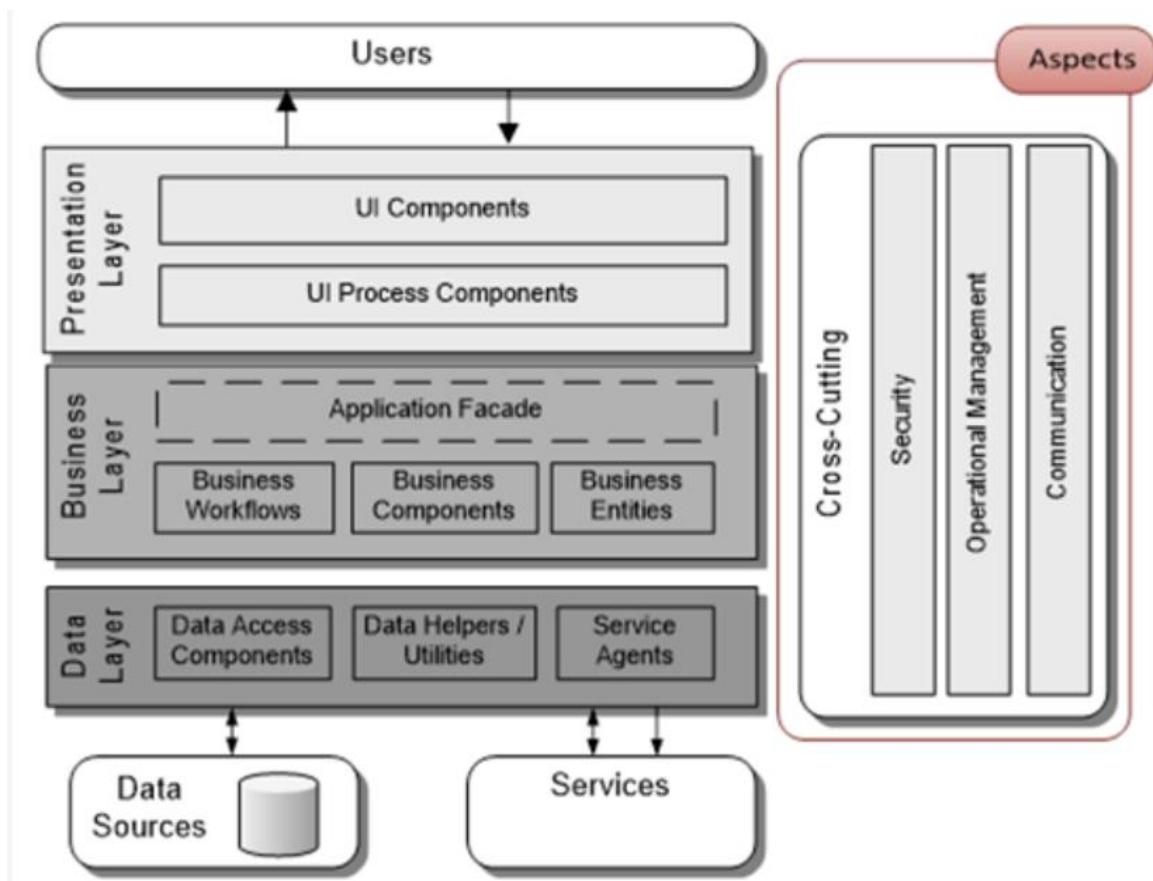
Users

Aspects

Presentation Layer

UI Components

UI Process Components

Business Layer

Application Facade

Business Workflows

Business Components

Business Entities

Data Layer

Data Access Components

Data Helpers / Utilities

Service Agents

Cross-Cutting

Security

Operational Management

Communication

Data Sources

Services